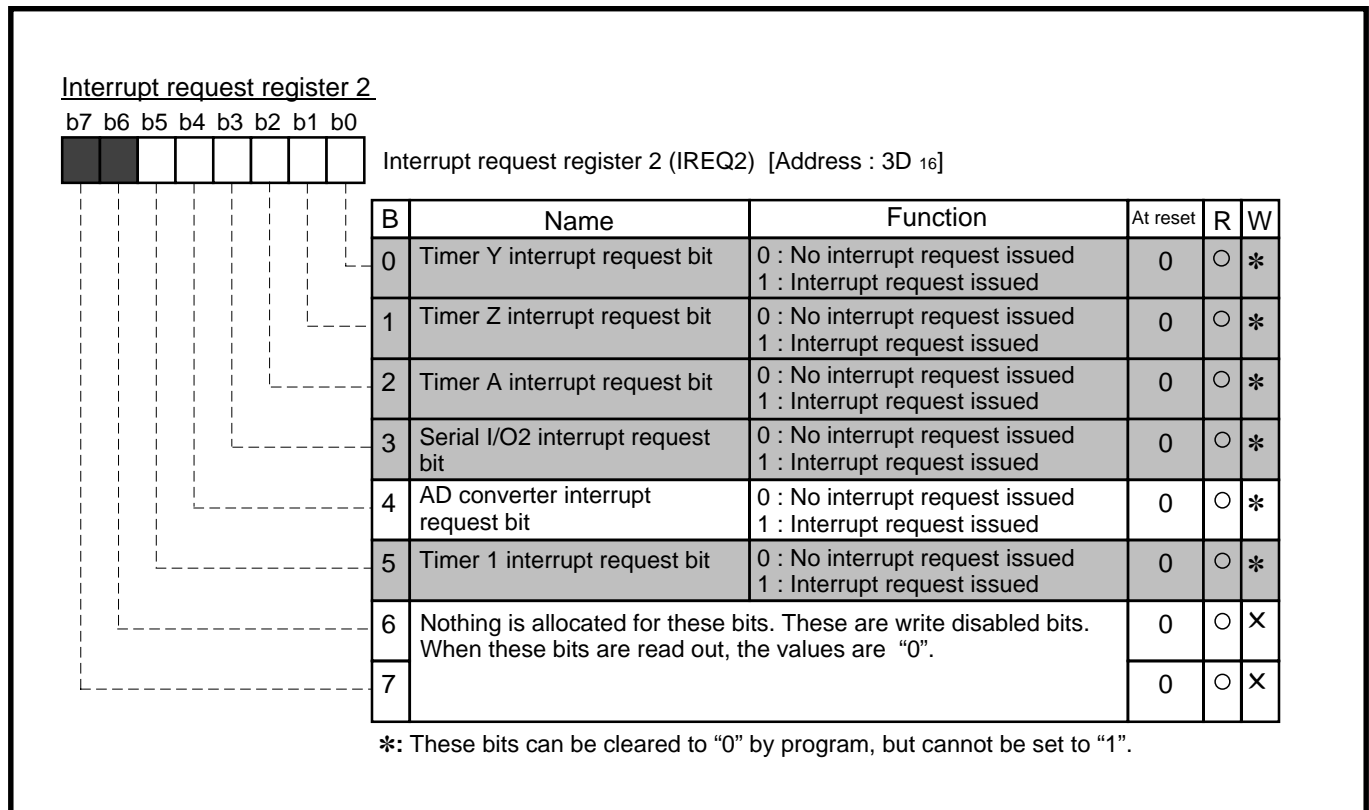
Interrupt request register 2

b7 b6 b5 b4 b3 b2 b1 b0

Interrupt request register 2 (IREQ2) [Address : 3D $_{16}$]

| B | Name | Function | At reset | R | W |
|---|---|---|---|---|---|
| 0 | Timer Y interrupt request bit | 0 : No interrupt request issued 1 : Interrupt request issued | 0 | ○ | ✻ |
| 1 | Timer Z interrupt request bit | 0 : No interrupt request issued 1 : Interrupt request issued | 0 | ○ | ✻ |
| 2 | Timer A interrupt request bit | 0 : No interrupt request issued 1 : Interrupt request issued | 0 | ○ | ✻ |
| 3 | Serial I/O2 interrupt request bit | 0 : No interrupt request issued 1 : Interrupt request issued | 0 | ○ | ✻ |
| 4 | AD converter interrupt request bit | 0 : No interrupt request issued 1 : Interrupt request issued | 0 | ○ | ✻ |
| 5 | Timer 1 interrupt request bit | 0 : No interrupt request issued 1 : Interrupt request issued | 0 | ○ | ✻ |
| 6 | Nothing is allocated for these bits. These are write disabled bits. When these bits are read out, the values are “0”. | | 0 | ○ | × |
| 7 | | | 0 | ○ | × |

✻: These bits can be cleared to “0” by program, but cannot be set to “1”.